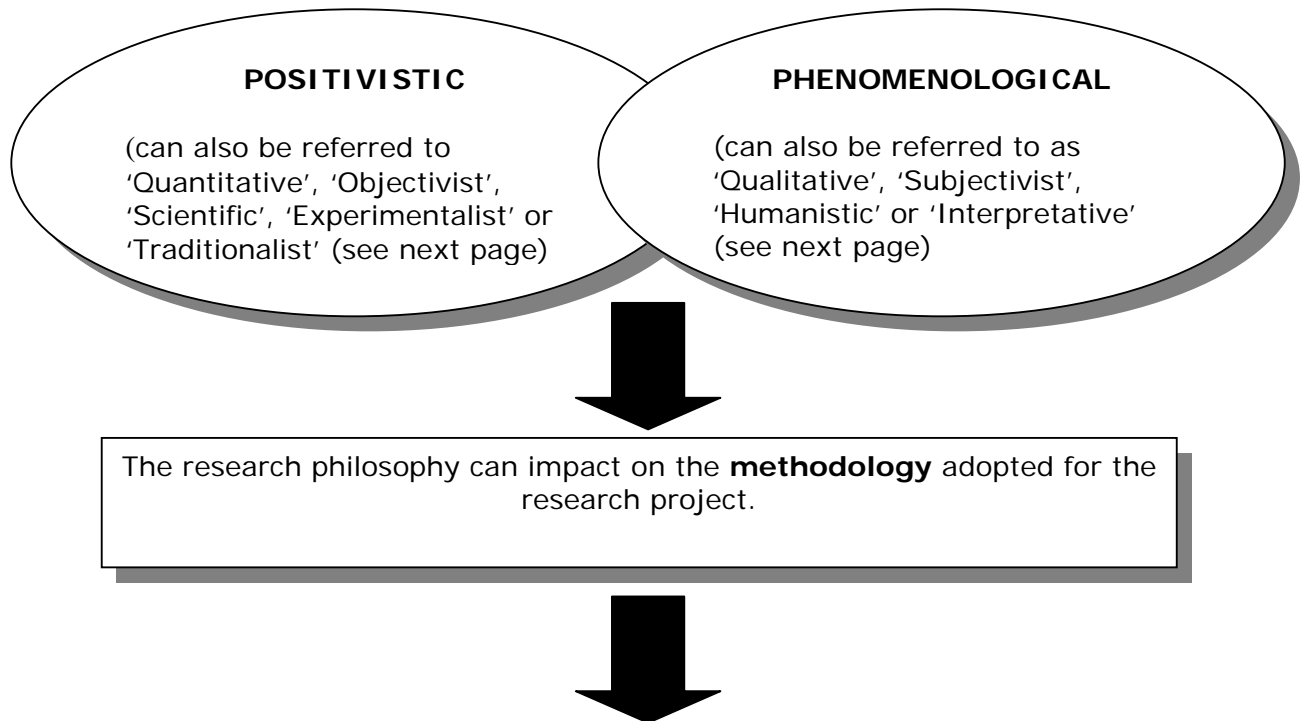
POSITIVISTIC

(can also be referred to 'Quantitative', 'Objectivist', 'Scientific', 'Experimentalist' or 'Traditionalist' (see next page)

PHENOMENOLOGICAL

(can also be referred to as 'Qualitative', 'Subjectivist', 'Humanistic' or 'Interpretative' (see next page)

The research philosophy can impact on the **methodology** adopted for the research project.